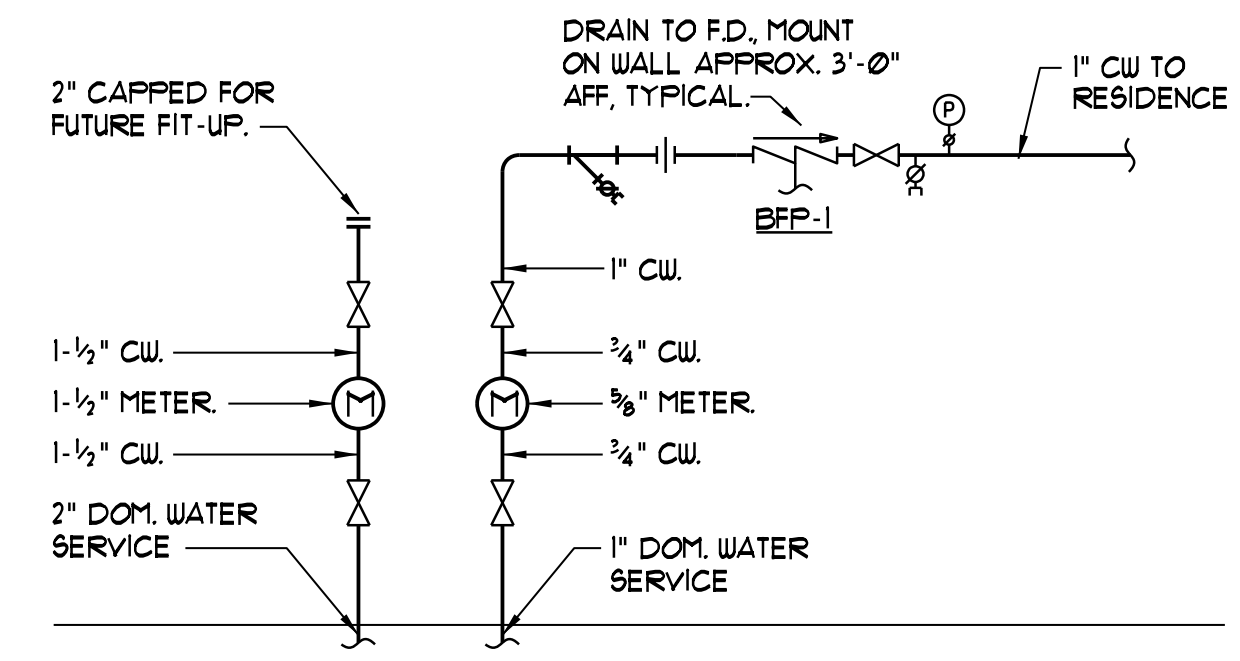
DRAIN TO F.D., MOUNT ON WALL APPROX. 3'-Ø" AFF, TYPICAL.

1" CW TO RESIDENCE

2" CAPPED FOR FUTURE FIT-UP.

P

HOT

BFP-1

1" CW.

1-½" CW.

¾" CW.

1-½" METER.

M

M

⅝" METER.

1-½" CW.

¾" CW.

2" DOM. WATER SERVICE

1" DOM. WATER SERVICE